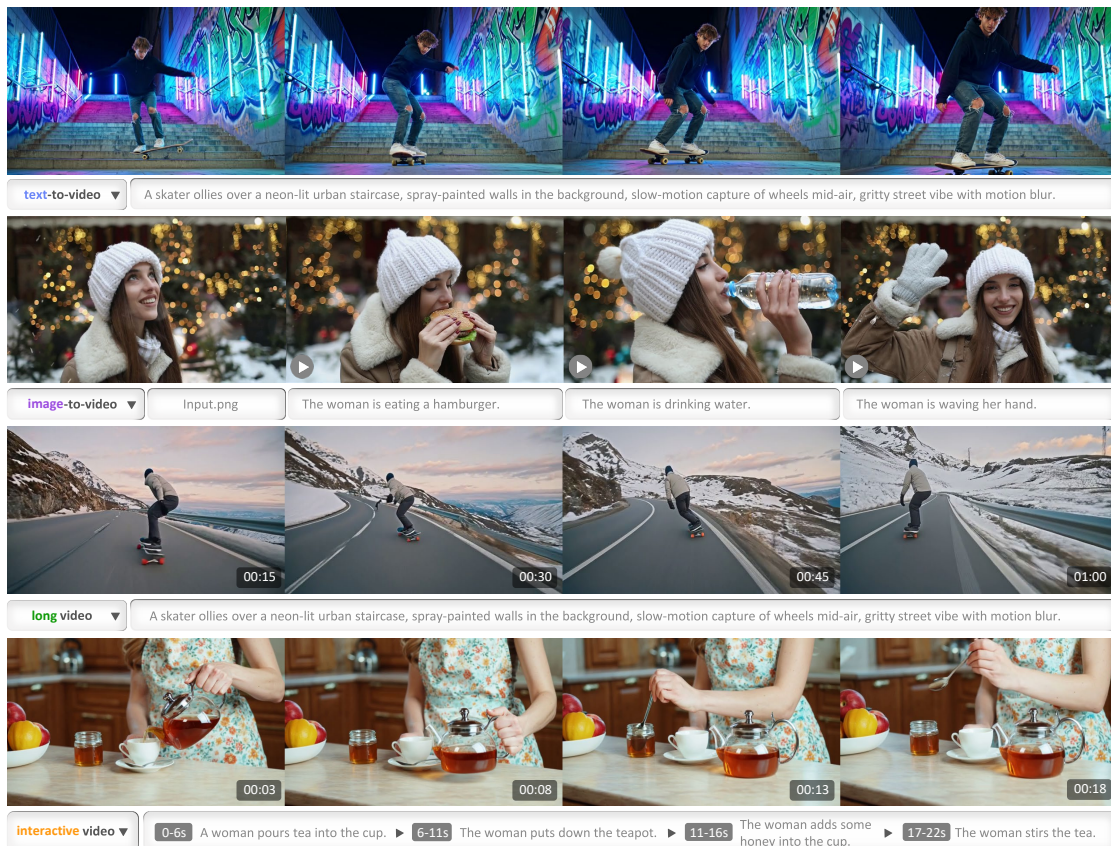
text-to-video ▼ A skater ollies over a neon-lit urban staircase, spray-painted walls in the background, slow-motion capture of wheels mid-air, gritty street vibe with motion blur.

image-to-video ▼ Input.png The woman is eating a hamburger. The woman is drinking water. The woman is waving her hand.

00:15 00:30 00:45 01:00

long video ▼ A skater ollies over a neon-lit urban staircase, spray-painted walls in the background, slow-motion capture of wheels mid-air, gritty street vibe with motion blur.

00:03 00:08 00:13 00:18

interactive video ▼ 0-6s A woman pours tea into the cup. ▶ 6-11s The woman puts down the teapot. ▶ 11-16s The woman adds some honey into the cup. ▶ 17-22s The woman stirs the tea.